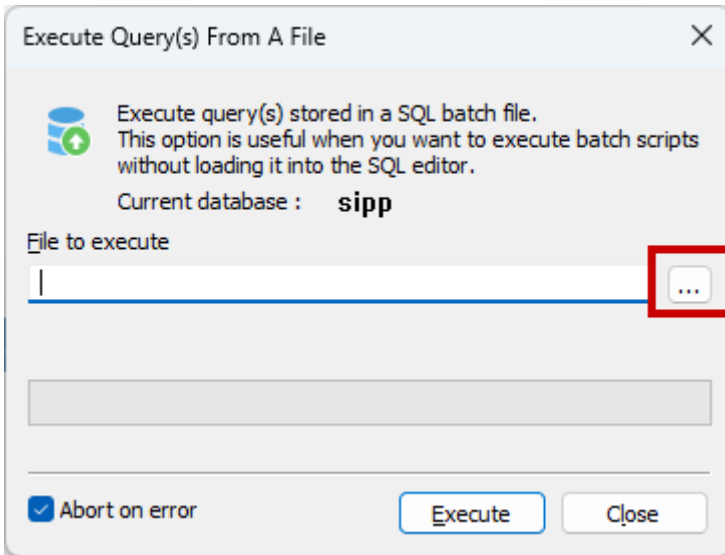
Execute Query(s) From A File

Execute query(s) stored in a SQL batch file.
This option is useful when you want to execute batch scripts without loading it into the SQL editor.

Current database : sipp

File to execute

...

Abort on error

Execute

Close